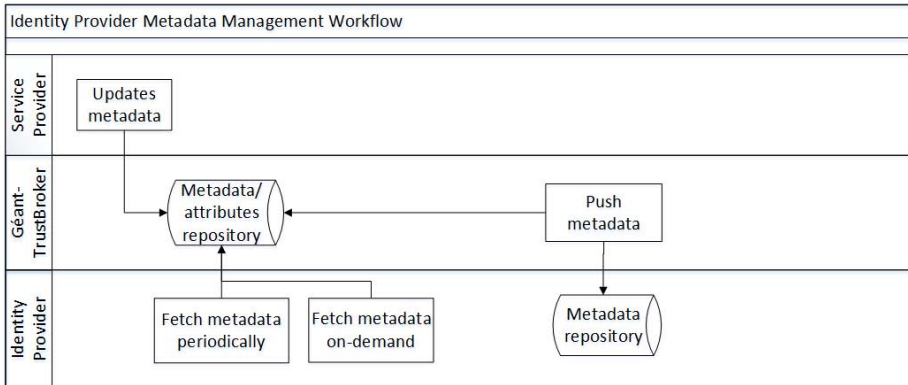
Identity Provider Metadata Management Workflow

Service Provider

Updates metadata

Géant-TrustBroker

Metadata/ attributes repository

Push metadata

Identity Provider

Fetch metadata periodically

Fetch metadata on-demand

Metadata repository